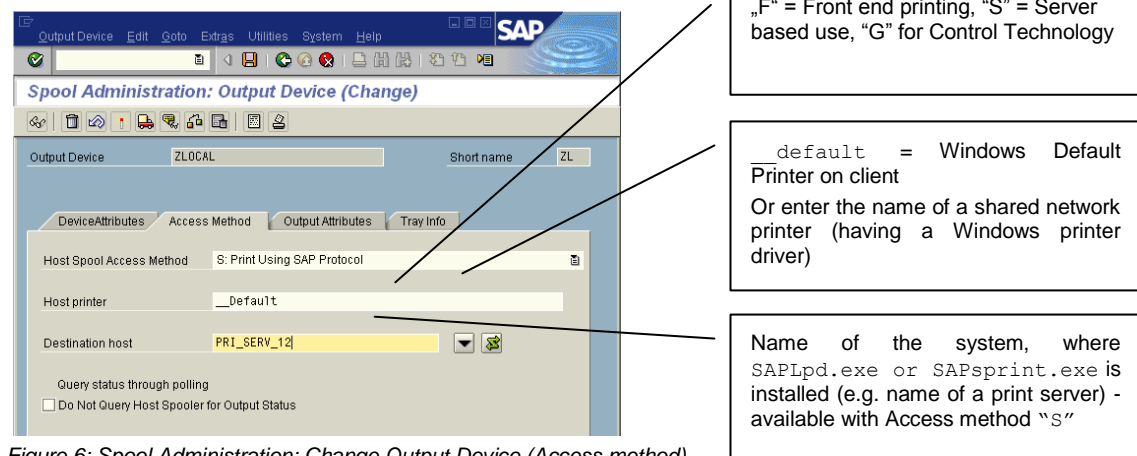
Output Device Edit Goto Extras Utilities System Help

SAP

Spool Administration: Output Device (Change)

Output Device ZLOCAL

Short name ZL

DeviceAttributes Access Method Output Attributes Tray Info

Host Spool Access Method S: Print Using SAP Protocol

Host printer __Default

Destination host PRI_SERV_12

Query status through polling

Do Not Query Host Spooler for Output Status

Figure 6: Spool Administration: Change Output Device (Access method)

„F" = Front end printing, "S" = Server based use, "G" for Control Technology

__default = Windows Default Printer on client

Or enter the name of a shared network printer (having a Windows printer driver)

Name of the system, where SAPLpd.exe or SAPsprint.exe is installed (e.g. name of a print server) - available with Access method "S"